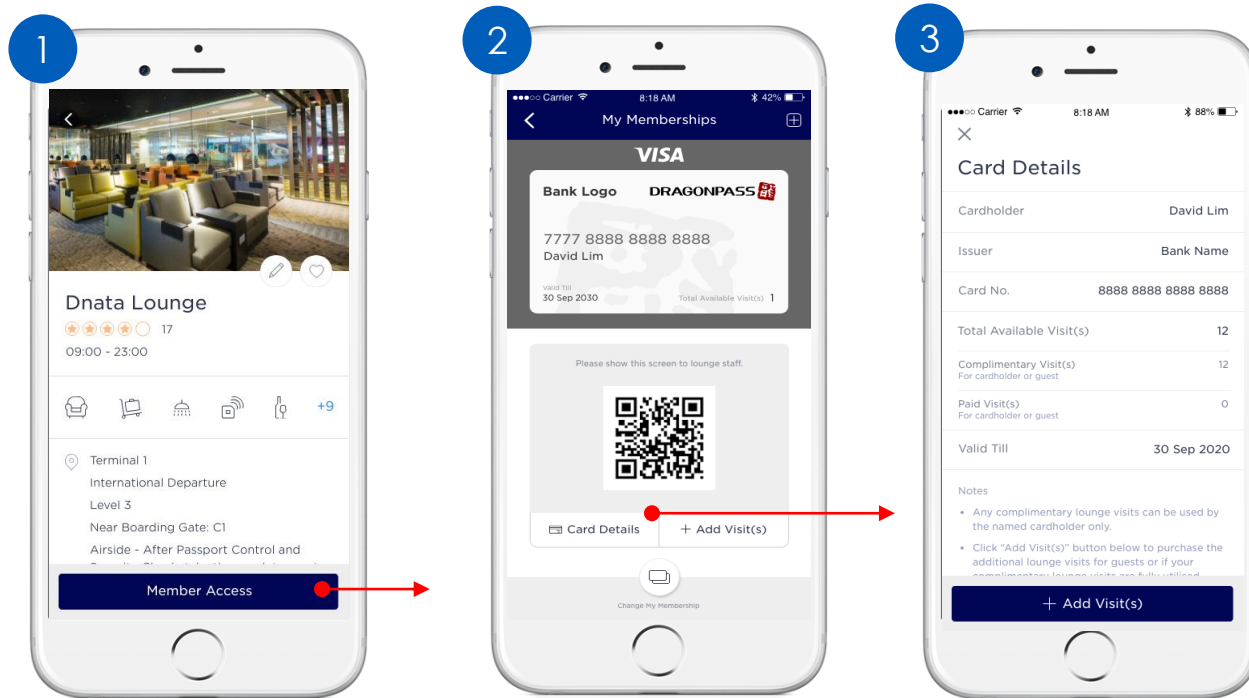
1

Dnata Lounge
17
09:00 - 23:00
+9
Terminal 1
International Departure
Level 3
Near Boarding Gate: C1
Airside - After Passport Control and
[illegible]
Member Access

2

●●●○○ Carrier 8:18 AM 42%
My Memberships
VISA
Bank Logo DRAGONPASS
7777 8888 8888 8888
David Lim
Valid Till
30 Sep 2030
Total Available Visit(s) 1
Please show this screen to lounge staff.
Card Details
+ Add Visit(s)
Change My Membership

3

●●●○○ Carrier 8:18 AM 88%
Card Details

| Cardholder | David Lim |
|---|---|
| Issuer | Bank Name |
| Card No. | 8888 8888 8888 8888 |
| Total Available Visit(s) | 12 |
| Complimentary Visit(s) For cardholder or guest | 12 |
| Paid Visit(s) For cardholder or guest | 0 |
| Valid Till | 30 Sep 2020 |

Notes
• Any complimentary lounge visits can be used by the named cardholder only.
• Click "Add Visit(s)" button below to purchase the additional lounge visits for guests or if your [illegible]
+ Add Visit(s)